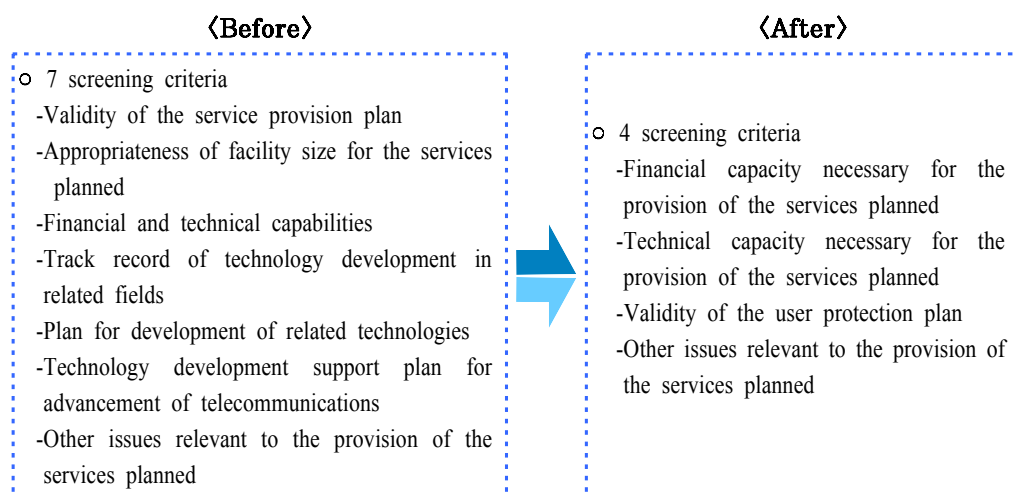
〈Before〉

ㅇ 7 screening criteria
-Validity of the service provision plan
-Appropriateness of facility size for the services planned
-Financial and technical capabilities
-Track record of technology development in related fields
-Plan for development of related technologies
-Technology development support plan for advancement of telecommunications
-Other issues relevant to the provision of the services planned

〈After〉

ㅇ 4 screening criteria
-Financial capacity necessary for the provision of the services planned
-Technical capacity necessary for the provision of the services planned
-Validity of the user protection plan
-Other issues relevant to the provision of the services planned